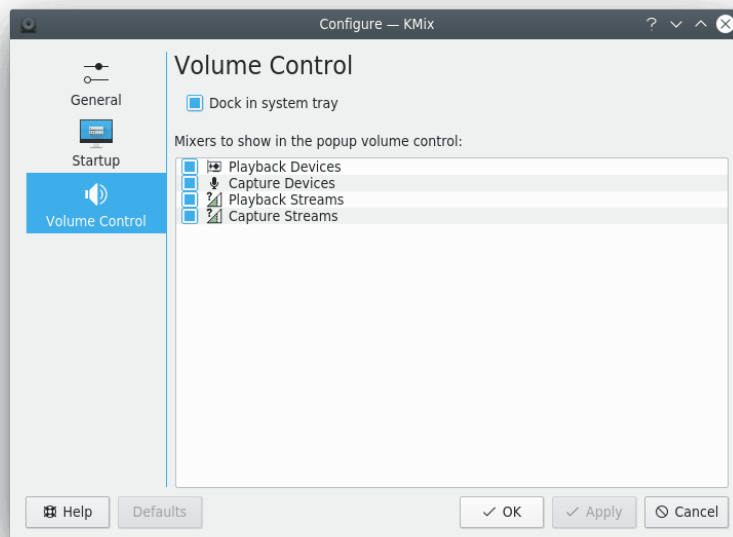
Configure — KMix

General

Startup

Volume Control

Volume Control

Dock in system tray

Mixers to show in the popup volume control:

Playback Devices
Capture Devices
Playback Streams
Capture Streams

Help

Defaults

OK

Apply

Cancel